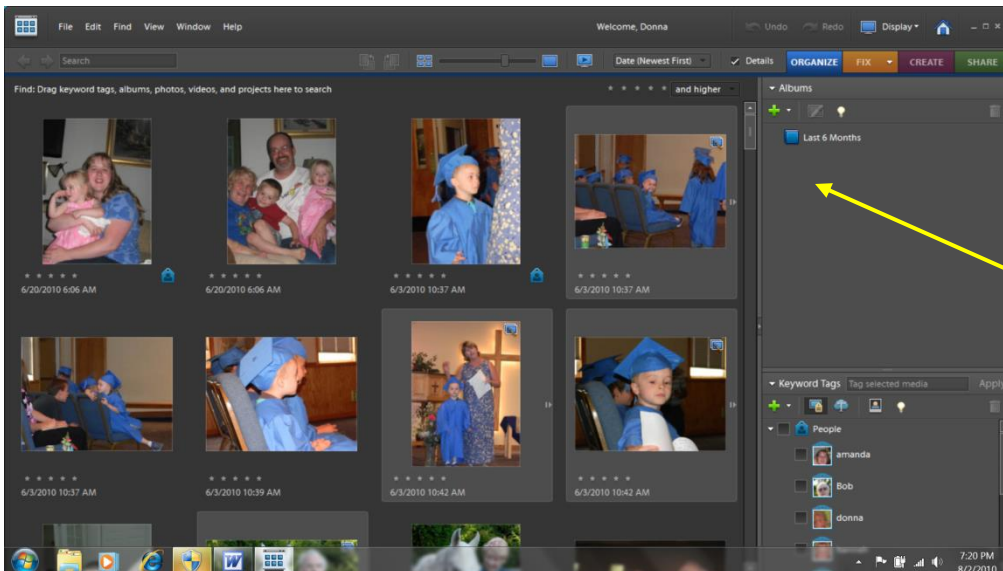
File Edit Find View Window Help

Welcome, Donna

Undo Redo Display

Search

Date (Newest First)

Details

ORGANIZE FIX CREATE SHARE

Find: Drag keyword tags, albums, photos, videos, and projects here to search

and higher

Albums

Last 6 Months

6/20/2010 6:06 AM

6/20/2010 6:06 AM

6/3/2010 10:37 AM

6/3/2010 10:37 AM

6/3/2010 10:37 AM

6/3/2010 10:39 AM

6/3/2010 10:42 AM

6/3/2010 10:42 AM

Keyword Tags Tag selected media Apply

People

amanda

Bob

donna

7:20 PM
8/2/2010